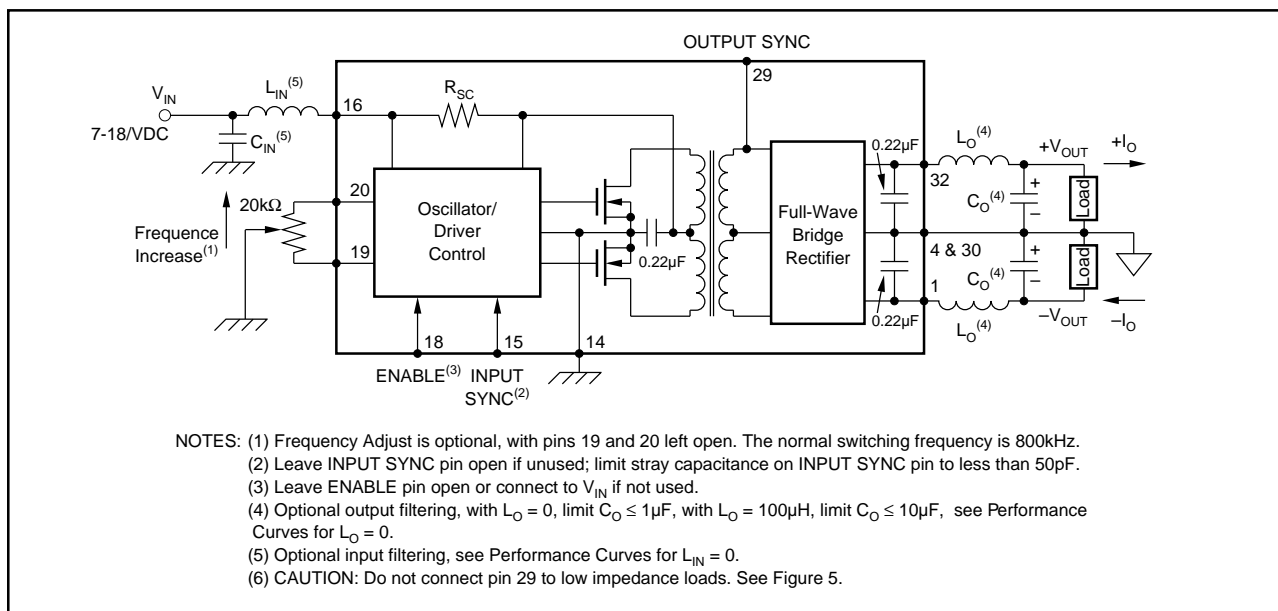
OUTPUT SYNC

$V_{IN}$

7-18/VDC

$L_{IN}^{(5)}$

$C_{IN}^{(5)}$

16

$R_{SC}$

29

20kΩ

Frequence Increase$^{(1)}$

20

19

Oscillator/ Driver Control

0.22µF

Full-Wave Bridge Rectifier

0.22µF

0.22µF

$L_O^{(4)}$

$+V_{OUT}$

$+I_O$

32

$C_O^{(4)}$

+

–

Load

4 & 30

$C_O^{(4)}$

+

–

Load

1

$L_O^{(4)}$

$-V_{OUT}$

$-I_O$

18

15

14

ENABLE$^{(3)}$ INPUT SYNC$^{(2)}$

NOTES: (1) Frequency Adjust is optional, with pins 19 and 20 left open. The normal switching frequency is 800kHz.
(2) Leave INPUT SYNC pin open if unused; limit stray capacitance on INPUT SYNC pin to less than 50pF.
(3) Leave ENABLE pin open or connect to $V_{IN}$ if not used.
(4) Optional output filtering, with $L_O = 0$, limit $C_O \leq 1µF$, with $L_O = 100µH$, limit $C_O \leq 10µF$, see Performance Curves for $L_O = 0$.
(5) Optional input filtering, see Performance Curves for $L_{IN} = 0$.
(6) CAUTION: Do not connect pin 29 to low impedance loads. See Figure 5.